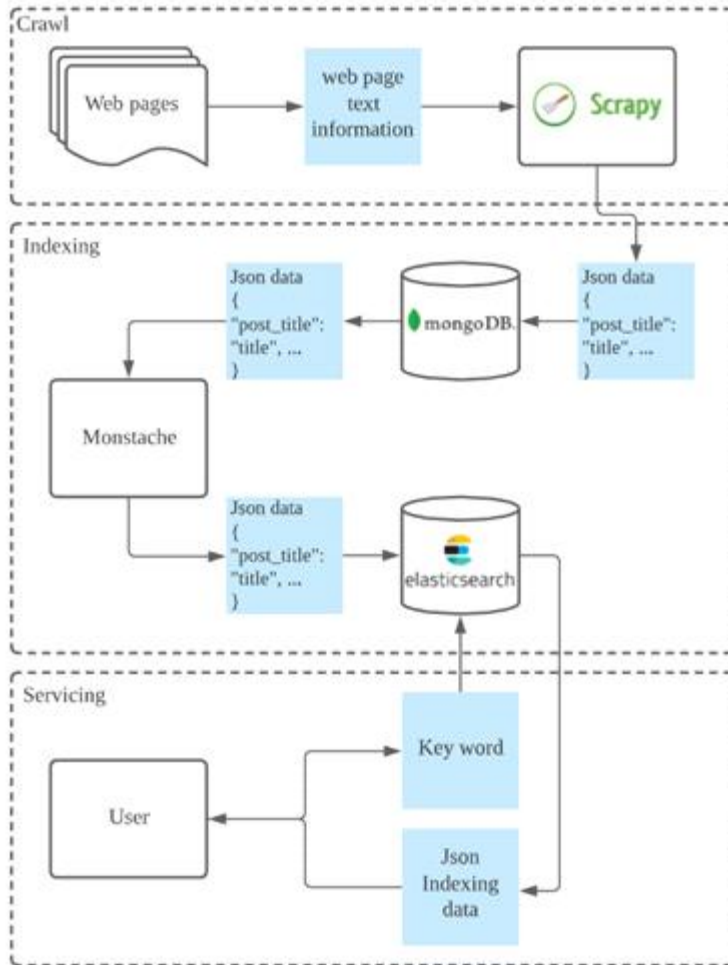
Crawl

Web pages

web page text information

Scrapy

Indexing

Json data { "post_title": "title", ... }

mongoDB.

Json data { "post_title": "title", ... }

Monstache

Json data { "post_title": "title", ... }

elasticsearch

Servicing

Key word

User

Json Indexing data